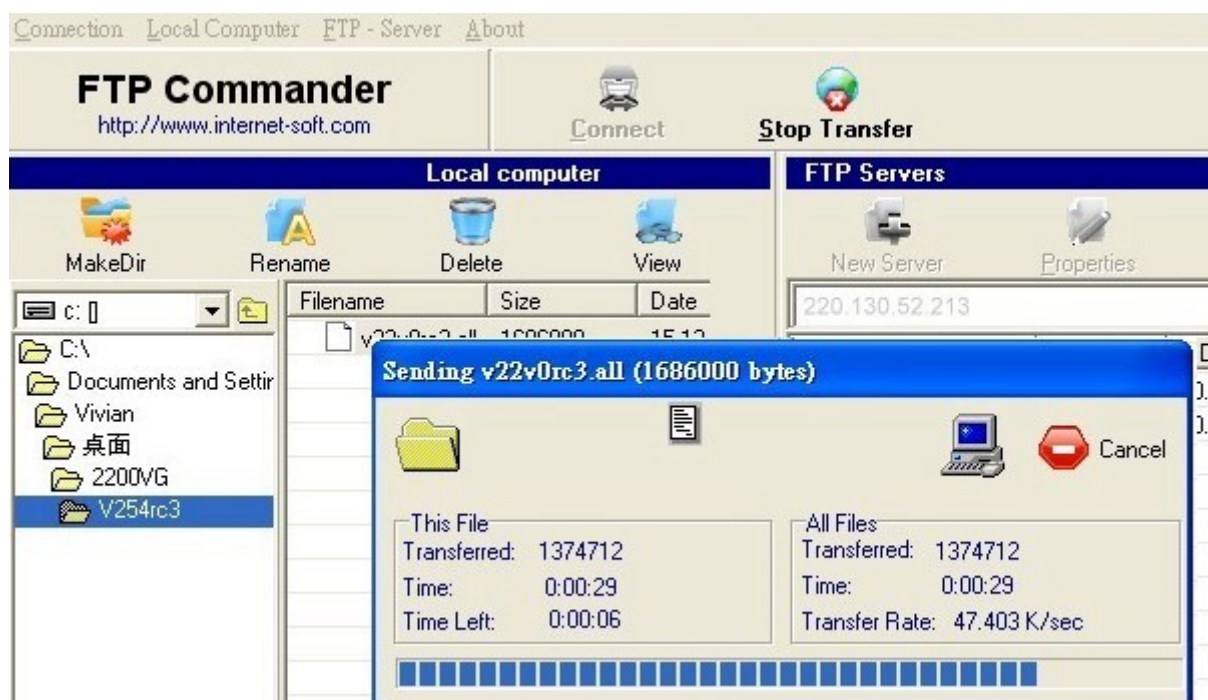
Connection Local Computer FTP - Server About

FTP Commander
http://www.internet-soft.com

Connect
Stop Transfer

Local computer
FTP Servers

MakeDir
Rename
Delete
View
New Server
Properties

c: []
220.130.52.213

| Filename | Size | Date |
|---|---|---|
| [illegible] | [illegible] | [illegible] |

C:\
Documents and Settir
Vivian
桌面
2200VG
V254rc3

Sending v22v0rc3.all (1686000 bytes)

Cancel

This File
Transferred: 1374712
Time: 0:00:29
Time Left: 0:00:06

All Files
Transferred: 1374712
Time: 0:00:29
Transfer Rate: 47.403 K/sec